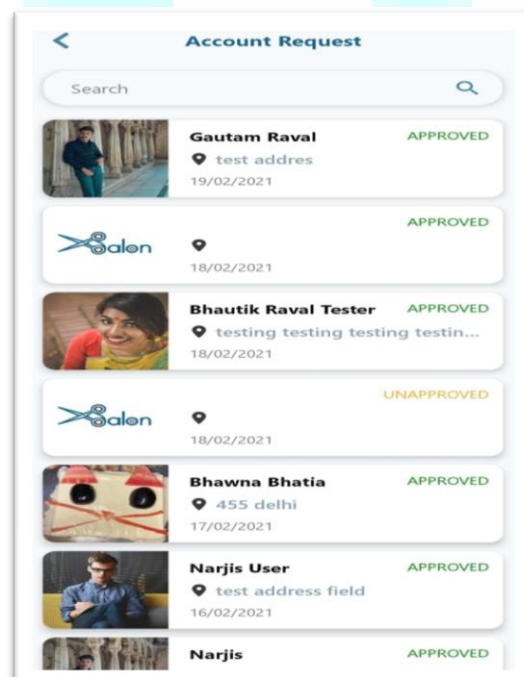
Account Request

Search

Gautam Raval
APPROVED
test addres
19/02/2021

Salon
APPROVED
18/02/2021

Bhautik Raval Tester
APPROVED
testing testing testing testin...
18/02/2021

Salon
UNAPPROVED
18/02/2021

Bhawna Bhatia
APPROVED
455 delhi
17/02/2021

Narjis User
APPROVED
test address field
16/02/2021

Narjis
APPROVED